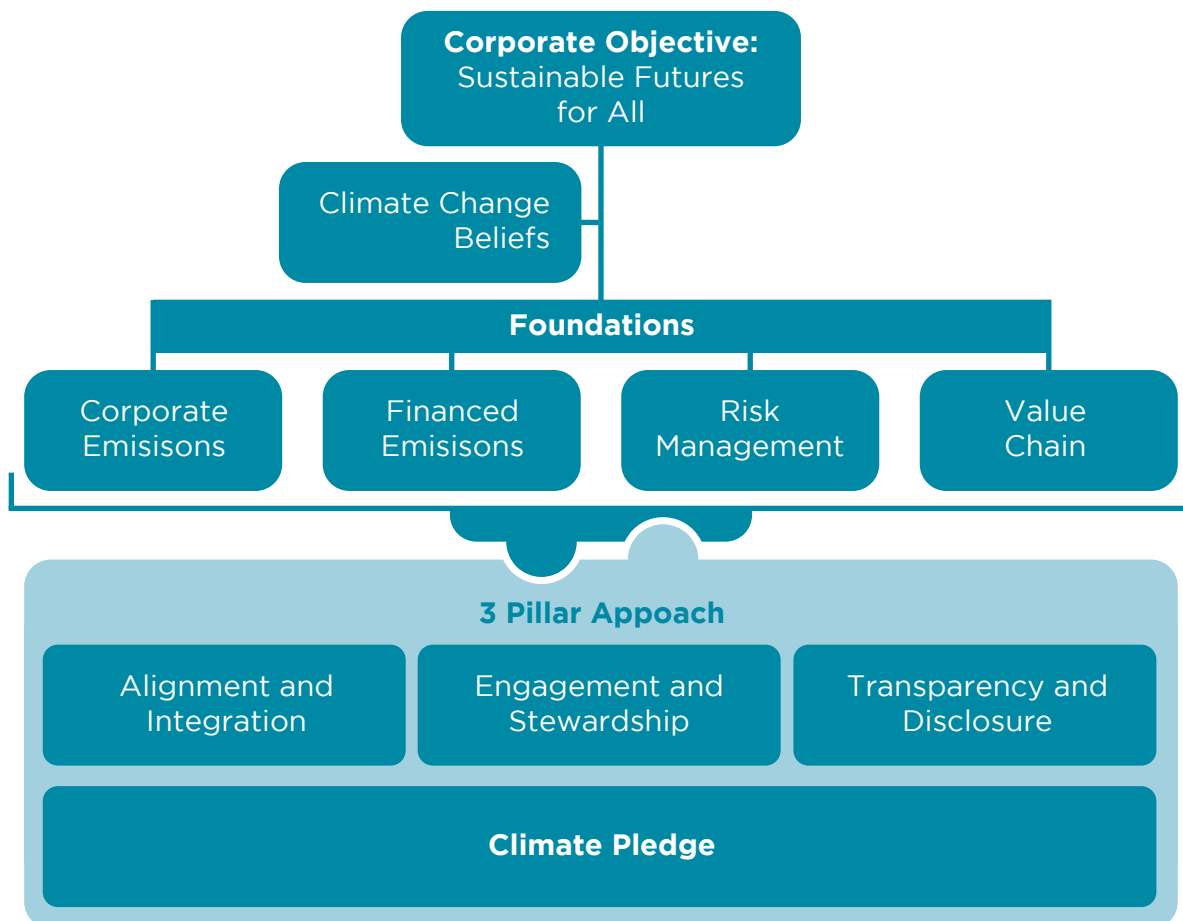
**Corporate Objective:** Sustainable Futures for All

Climate Change Beliefs

**Foundations**

Corporate Emisisons

Financed Emisisons

Risk Management

Value Chain

**3 Pillar Appoach**

Alignment and Integration

Engagement and Stewardship

Transparency and Disclosure

**Climate Pledge**